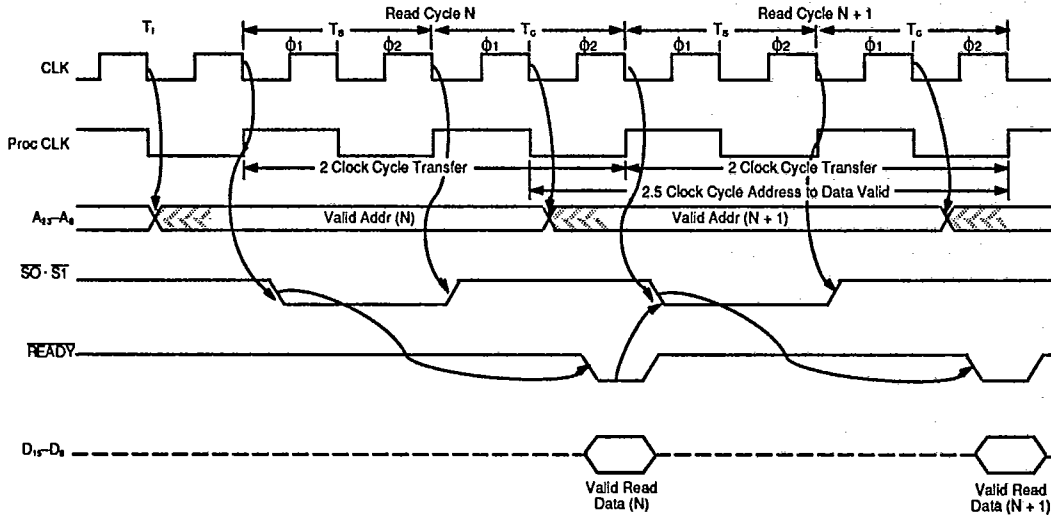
$T_i$

Read Cycle N

$T_S$

$\phi1$

$\phi2$

$T_C$

$\phi1$

$\phi2$

Read Cycle N + 1

$T_S$

$\phi1$

$\phi2$

$T_C$

$\phi1$

$\phi2$

CLK

Proc CLK

2 Clock Cycle Transfer

2 Clock Cycle Transfer

2.5 Clock Cycle Address to Data Valid

$A_{23}$–$A_0$

Valid Addr (N)

Valid Addr (N + 1)

$\overline{S0} \cdot \overline{S1}$

$\overline{READY}$

$D_{15}$–$D_0$

Valid Read Data (N)

Valid Read Data (N + 1)